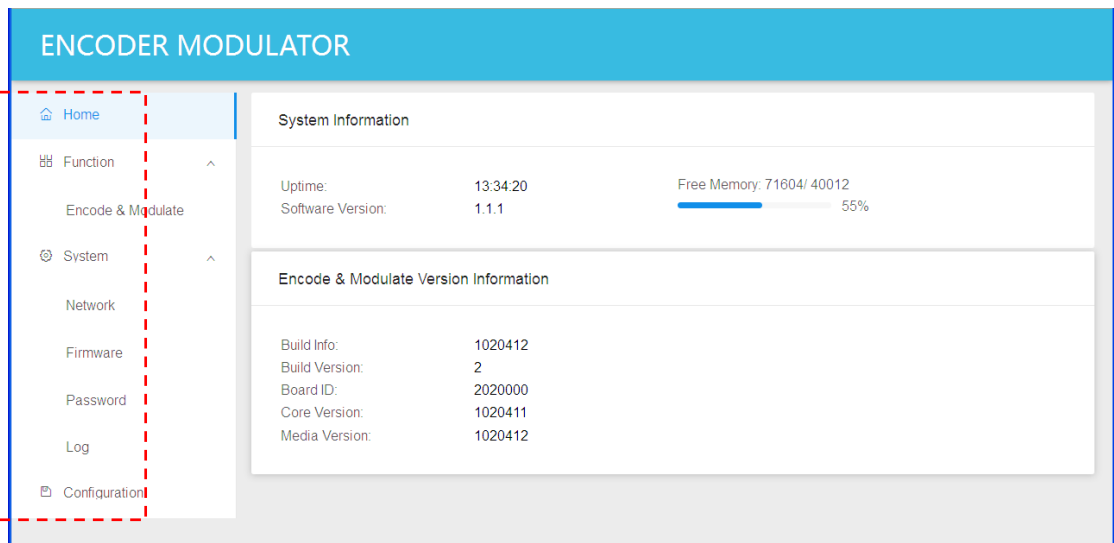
ENCODER MODULATOR

Home
Function
Encode & Modulate
System
Network
Firmware
Password
Log
Configuration

System Information

| | |
|---|---|
| Uptime: | 13:34:20 |
| Software Version: | 1.1.1 |

Free Memory: 71604/ 40012
55%

Encode & Modulate Version Information

| | |
|---|---|
| Build Info: | 1020412 |
| Build Version: | 2 |
| Board ID: | 2020000 |
| Core Version: | 1020411 |
| Media Version: | 1020412 |